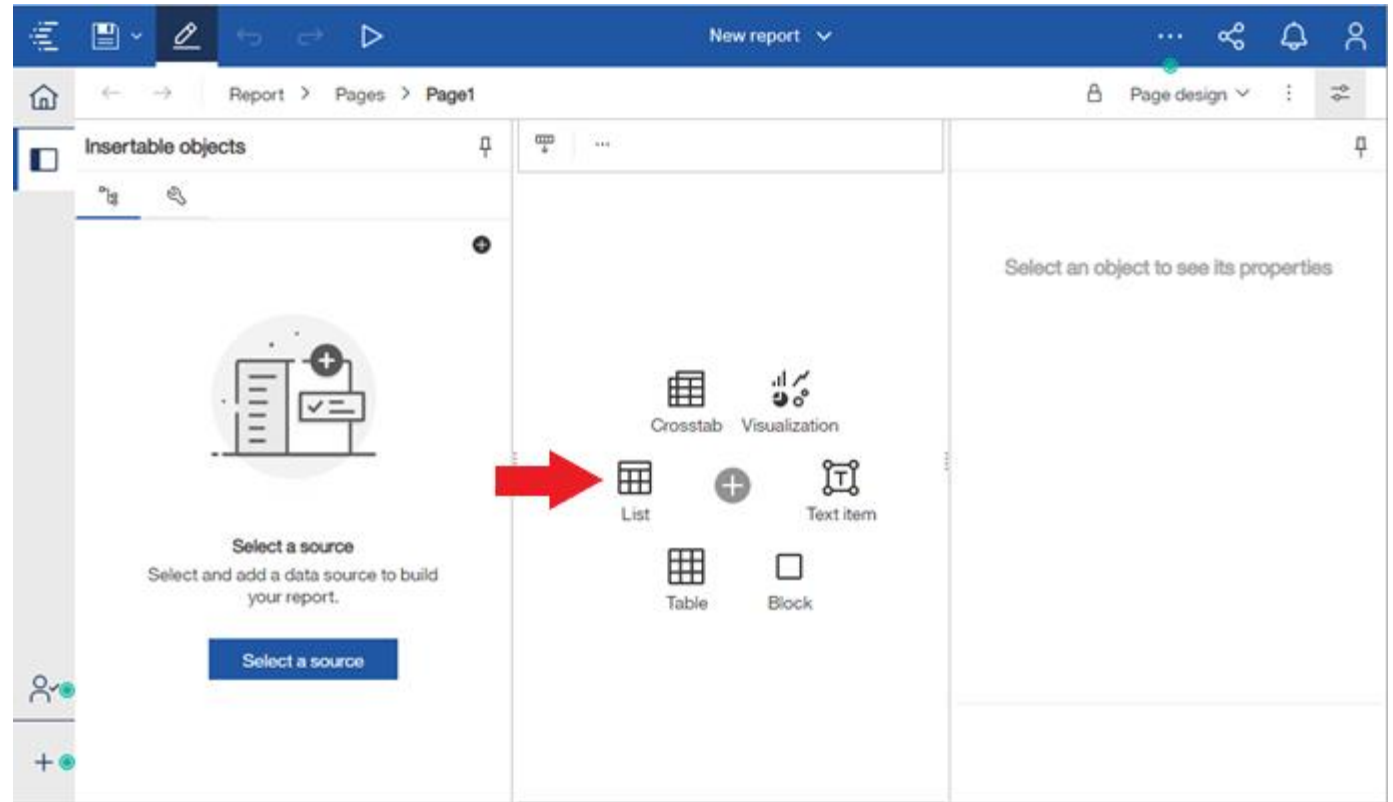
New report

Report > Pages > Page1

Page design

Insertable objects

Select a source
Select and add a data source to build your report.

Select a source

Crosstab
Visualization
List
Text item
Table
Block

Select an object to see its properties